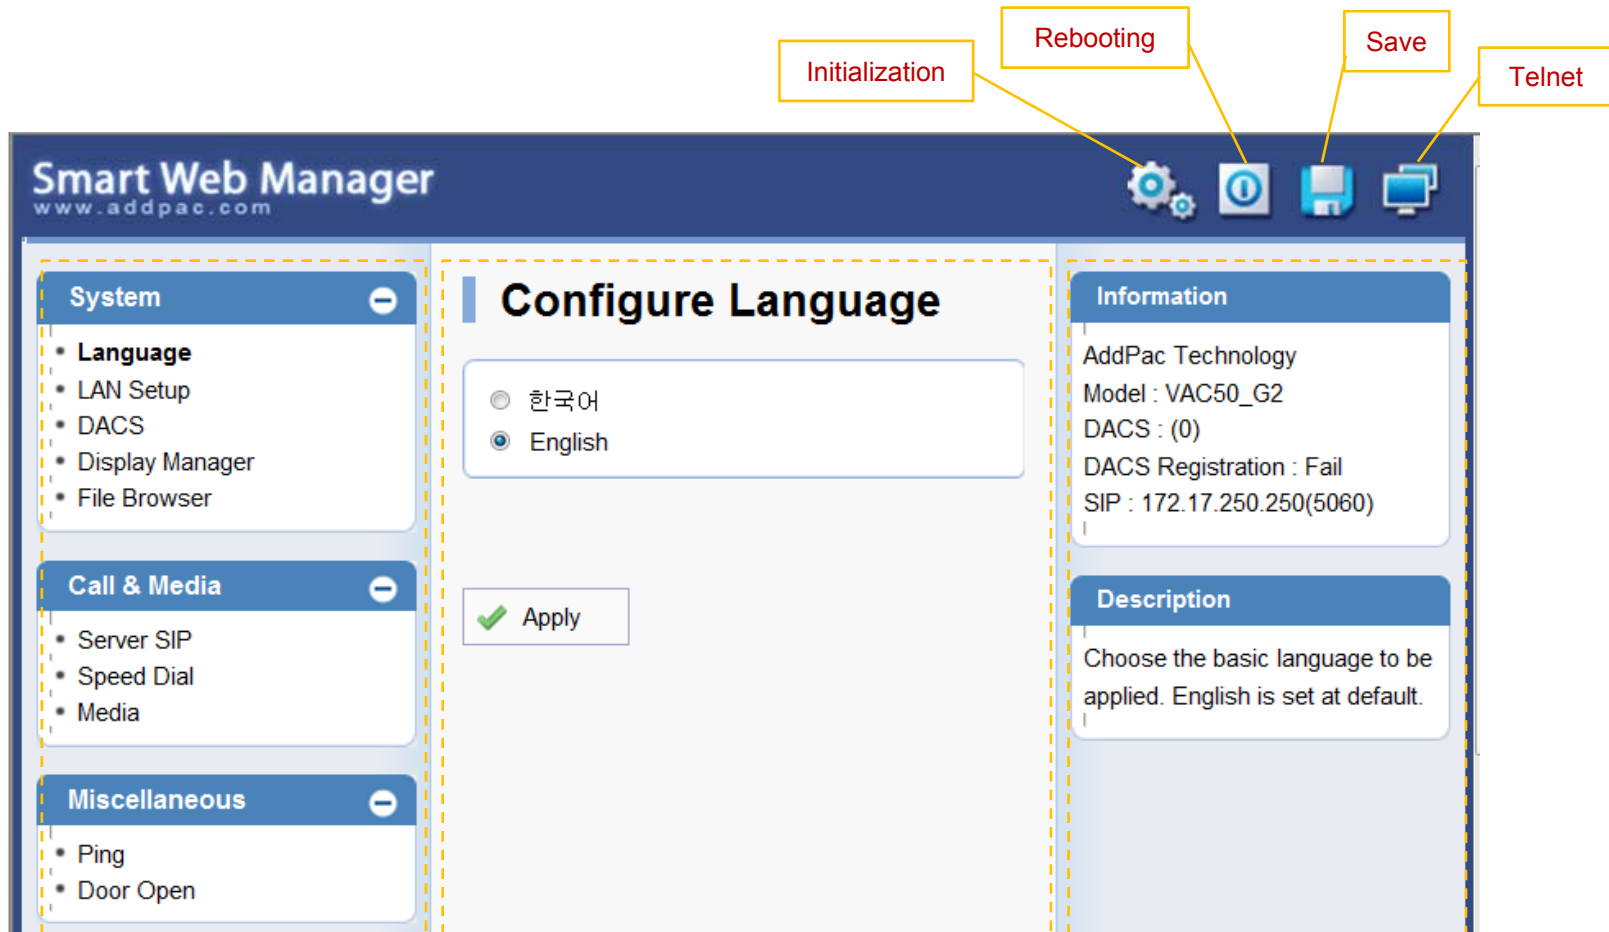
Initialization
Rebooting
Save
Telnet

Smart Web Manager
www.addpac.com

System
• Language
• LAN Setup
• DACS
• Display Manager
• File Browser

Call & Media
• Server SIP
• Speed Dial
• Media

Miscellaneous
• Ping
• Door Open

Configure Language

한국어
English

Apply

Information
AddPac Technology
Model : VAC50_G2
DACS : (0)
DACS Registration : Fail
SIP : 172.17.250.250(5060)

Description
Choose the basic language to be applied. English is set at default.